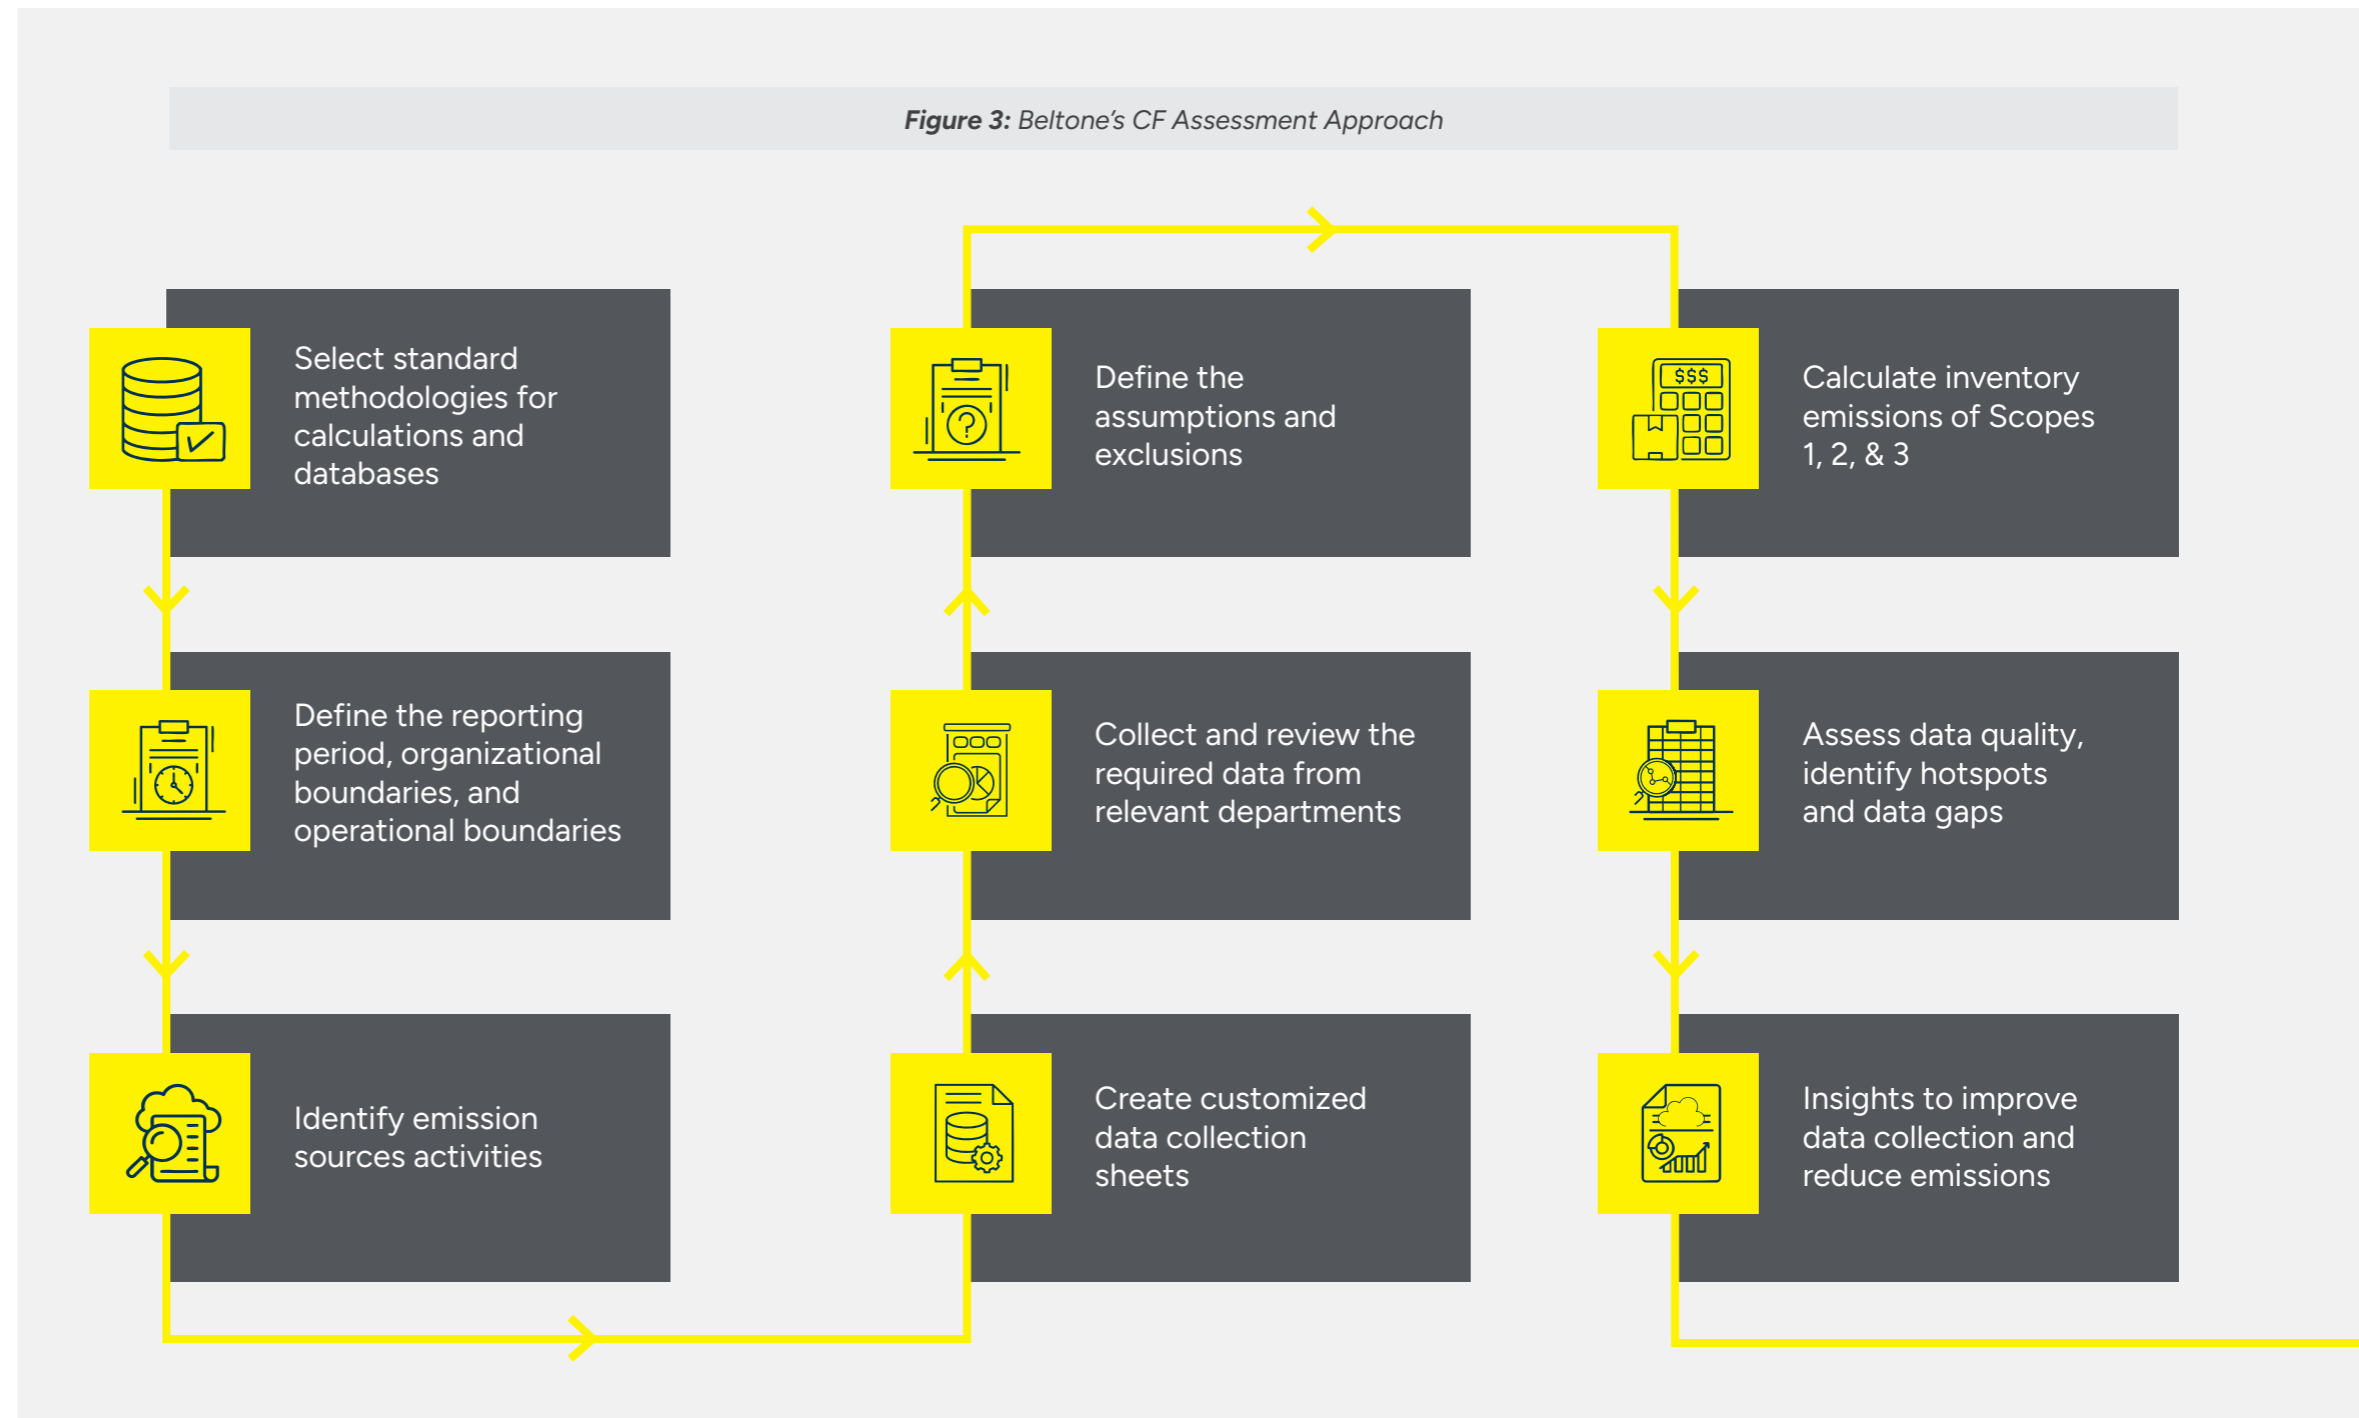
**Figure 3:** Beltone's CF Assessment Approach

Select standard methodologies for calculations and databases

Define the reporting period, organizational boundaries, and operational boundaries

Identify emission sources activities

Create customized data collection sheets

Collect and review the required data from relevant departments

Define the assumptions and exclusions

$$$

Calculate inventory emissions of Scopes 1, 2, & 3

Assess data quality, identify hotspots and data gaps

Insights to improve data collection and reduce emissions